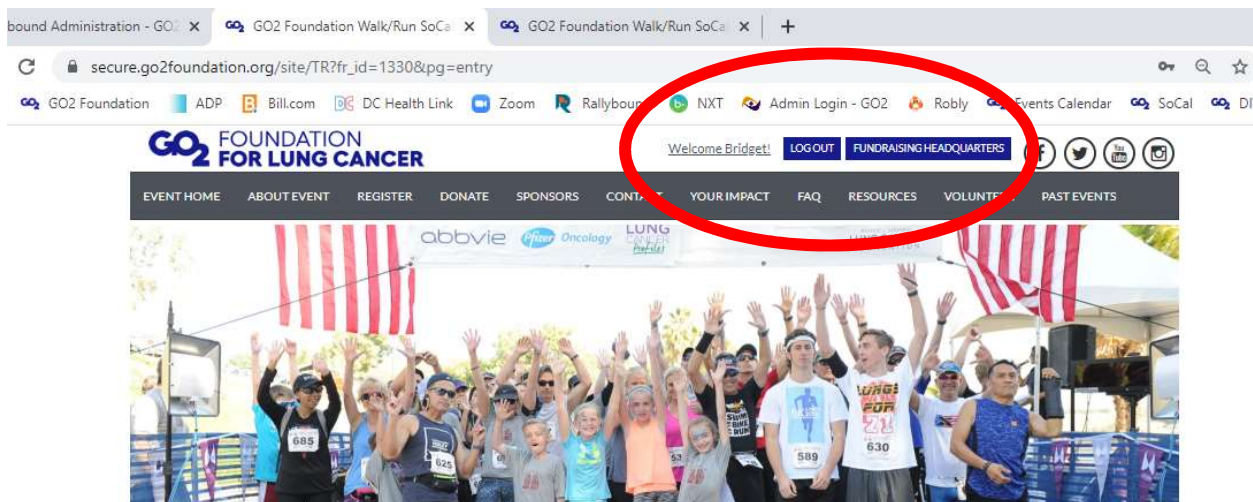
bound Administration - GO2 × GO2 Foundation Walk/Run SoCa × GO2 Foundation Walk/Run SoCa × +

secure.go2foundation.org/site/TR?fr_id=1330&pg=entry

GO2 Foundation ADP Bill.com DC Health Link Zoom Rallybou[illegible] NXT Admin Login - GO2 Robly Events Calendar SoCal DI

GO2 FOUNDATION FOR LUNG CANCER

Welcome Bridget! LOG OUT FUNDRAISING HEADQUARTERS

EVENT HOME ABOUT EVENT REGISTER DONATE SPONSORS CONTA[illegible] YOUR IMPACT FAQ RESOURCES VOLUNTE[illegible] PAST EVENTS

abbvie Pfizer Oncology LUNG CANCER

685 625 589 630